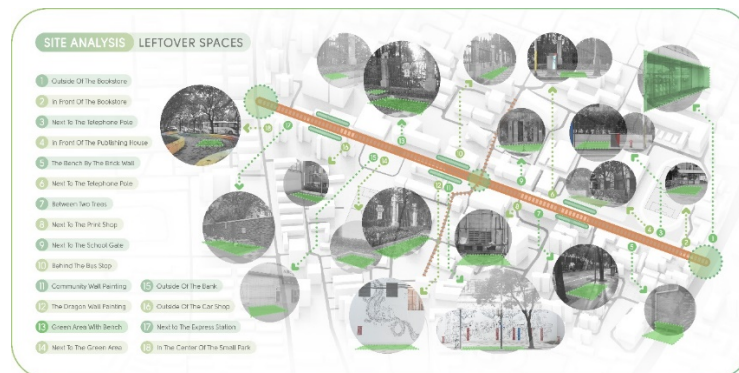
SITE ANALYSIS LEFTOVER SPACES

1 Outside Of The Bookstore
2 In Front Of The Bookstore
3 Next To The Telephone Pole
4 In Front Of The Publishing House
5 The Bench By The Brick Wall
6 Next To The Telephone Pole
7 Between Two Trees
8 Next To The Print Shop
9 Next To The School Gate
10 Behind The Bus Stop
11 Community Wall Painting
12 The Dragon Wall Painting
13 Green Area With Bench
14 Next To The Green Area
15 Outside Of The Bank
16 Outside Of The Car Shop
17 Next to The Express Station
18 In The Center Of The Small Park

18 17 16 13 12 14 11 10 9 8 7 6 5 4 3 2 1